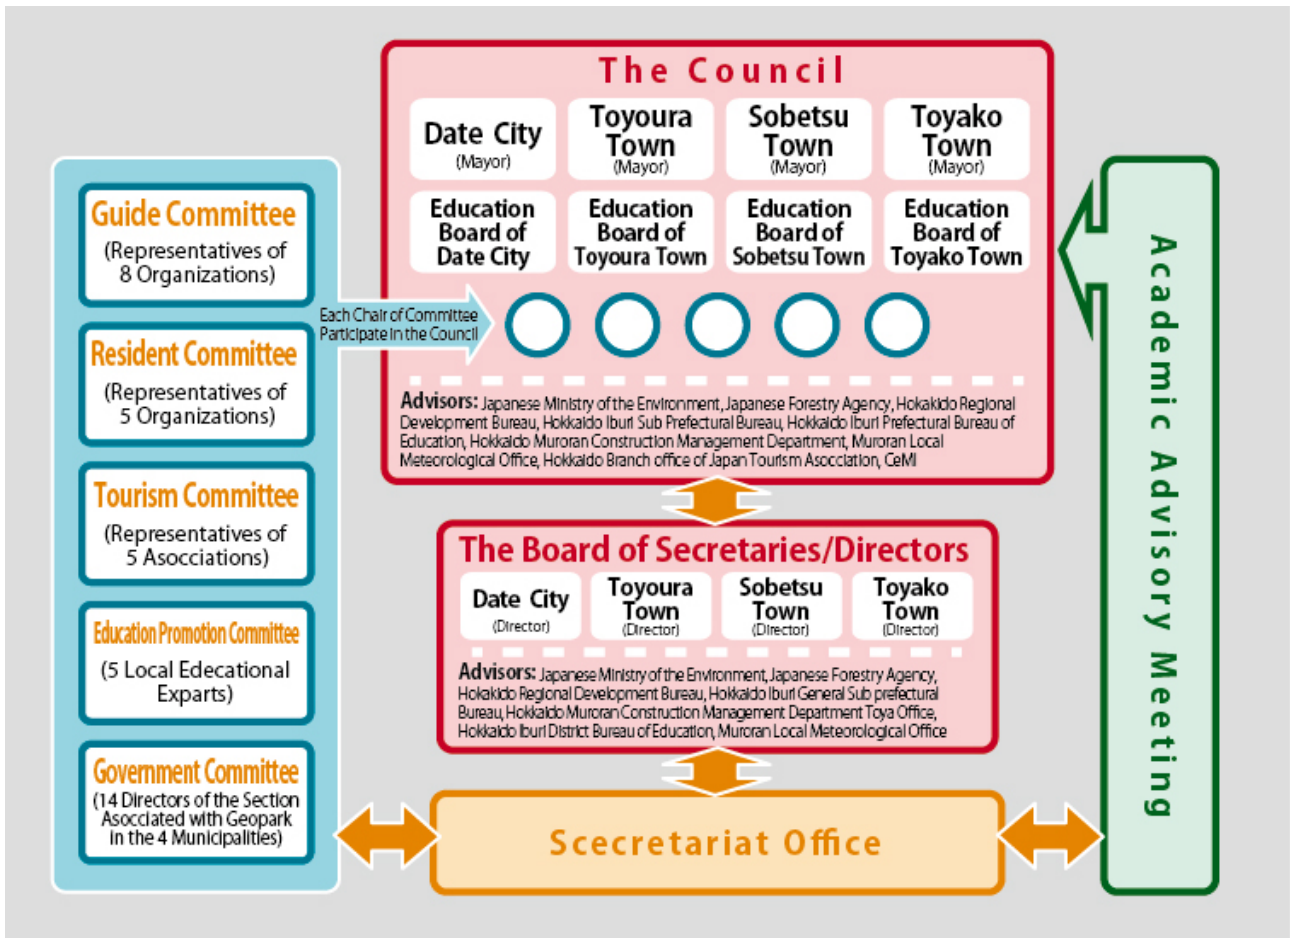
The Council

Date City (Mayor)

Toyoura Town (Mayor)

Sobetsu Town (Mayor)

Toyako Town (Mayor)

Education Board of Date City

Education Board of Toyoura Town

Education Board of Sobetsu Town

Education Board of Toyako Town

Advisors: Japanese Ministry of the Environment, Japanese Forestry Agency, Hokkaido Regional Development Bureau, Hokkaido Iburi Sub Prefectural Bureau, Hokkaido Iburi Prefectural Bureau of Education, Hokkaido Muroran Construction Management Department, Muroran Local Meteorological Office, Hokkaido Branch office of Japan Tourism Association, CeMI

Guide Committee
(Representatives of 8 Organizations)

Each Chair of Committee Participate in the Council

Resident Committee
(Representatives of 5 Organizations)

Tourism Committee
(Representatives of 5 Asocciations)

Education Promotion Committee
(5 Local Edecational Exparts)

Government Committee
(14 Directors of the Section Asocciated with Geopark in the 4 Municipalities)

The Board of Secretaries/Directors

Date City (Director)

Toyoura Town (Director)

Sobetsu Town (Director)

Toyako Town (Director)

Advisors: Japanese Ministry of the Environment, Japanese Forestry Agency, Hokkaido Regional Development Bureau, Hokkaido Iburi General Sub prefectural Bureau, Hokkaido Muroran Construction Management Department Toya Office, Hokkaido Iburi District Bureau of Education, Muroran Local Meteorological Office

Scecretariat Office

Academic Advisory Meeting